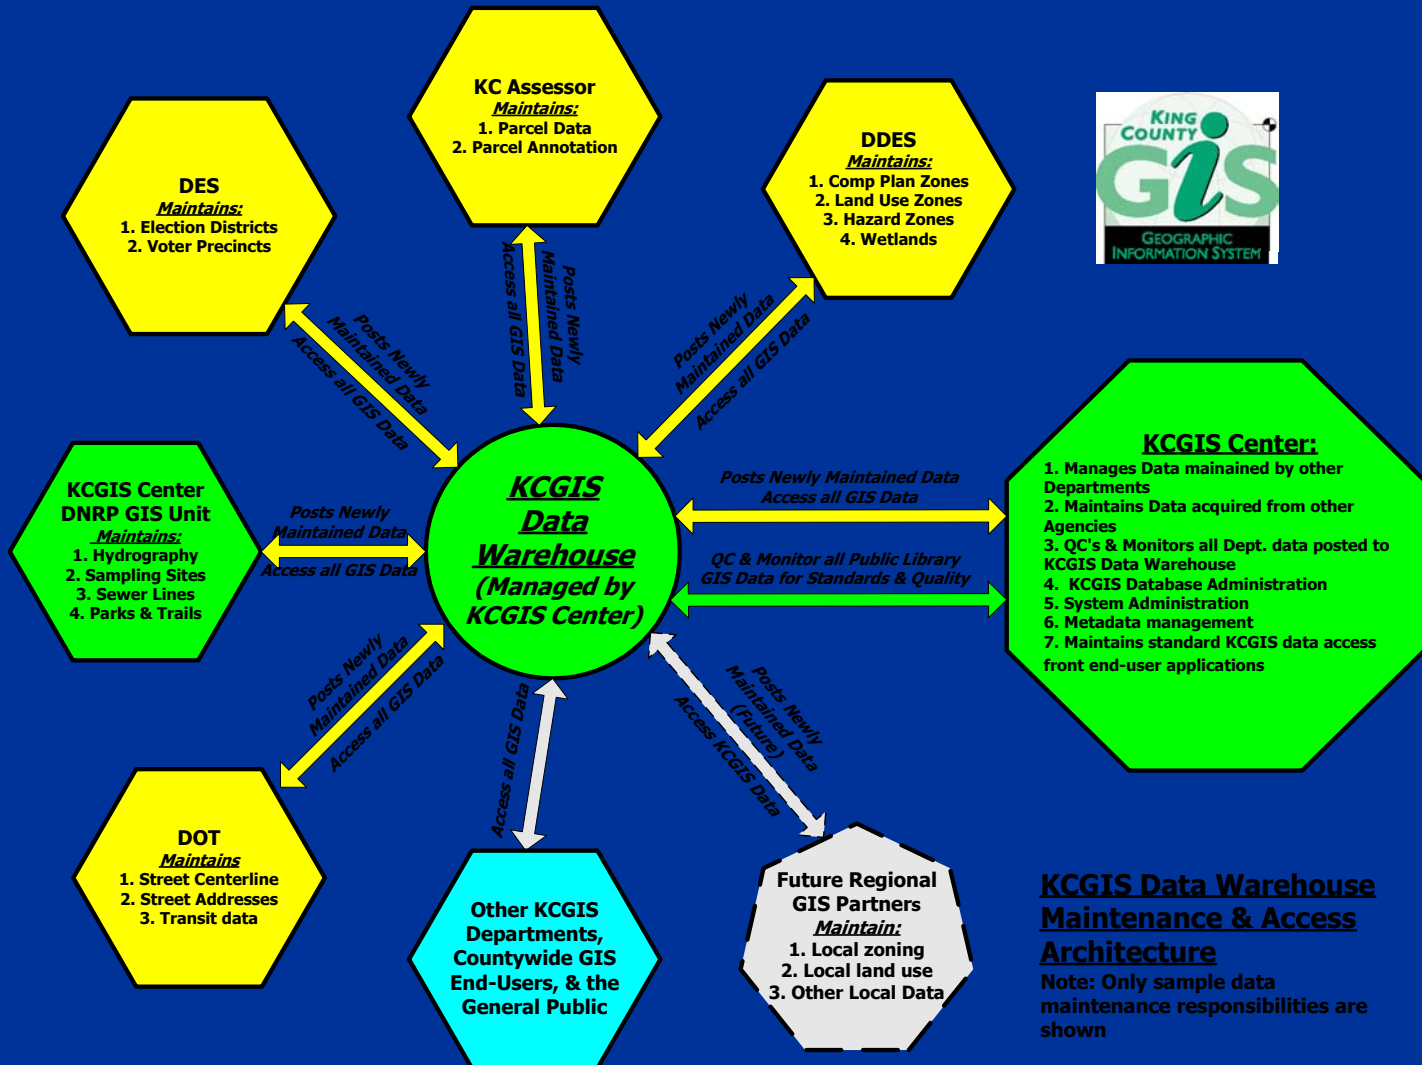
KC Assessor
Maintains:
1. Parcel Data
2. Parcel Annotation

DES
Maintains:
1. Election Districts
2. Voter Precincts

DDES
Maintains:
1. Comp Plan Zones
2. Land Use Zones
3. Hazard Zones
4. Wetlands

KING COUNTY GIS GEOGRAPHIC INFORMATION SYSTEM

Posts Newly Maintained Data
Access all GIS Data

Posts Newly Maintained Data
Access all GIS Data

Posts Newly Maintained Data
Access all GIS Data

KCGIS Center DNRP GIS Unit
Maintains:
1. Hydrography
2. Sampling Sites
3. Sewer Lines
4. Parks & Trails

Posts Newly Maintained Data
Access all GIS Data

KCGIS Data Warehouse (Managed by KCGIS Center)

Posts Newly Maintained Data
Access all GIS Data

QC & Monitor all Public Library GIS Data for Standards & Quality

KCGIS Center:
1. Manages Data mainained by other Departments
2. Maintains Data acquired from other Agencies
3. QC's & Monitors all Dept. data posted to KCGIS Data Warehouse
4. KCGIS Database Administration
5. System Administration
6. Metadata management
7. Maintains standard KCGIS data access front end-user applications

Posts Newly Maintained Data
Access all GIS Data

Access all GIS Data

Posts Newly Maintained Data (Future)
Access KCGIS Data

DOT
Maintains
1. Street Centerline
2. Street Addresses
3. Transit data

Other KCGIS Departments, Countywide GIS End-Users, & the General Public

Future Regional GIS Partners
Maintain:
1. Local zoning
2. Local land use
3. Other Local Data

KCGIS Data Warehouse Maintenance & Access Architecture
Note: Only sample data maintenance responsibilities are shown